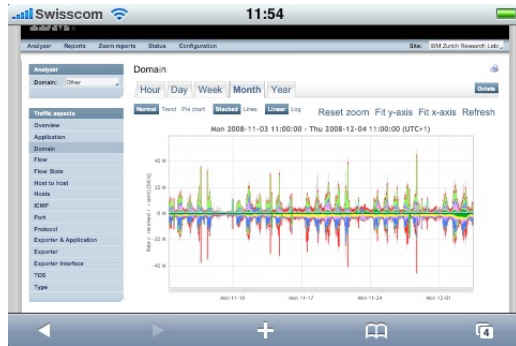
Swisscom 11:54

Analyzer Reports Zoom reports Status Configuration Site: IBM Zurich Research Lab

Analyzer
Domain: Other

Traffic aspects
Overview
Application
Domain
Flow
Flow State
Host to host
Hosts
ICMP
Port
Protocol
Exporter & Application
Exporter
Exporter Interface
TOS
Type

Domain
Hour Day Week Month Year
Delete
Normal Trend Pie chart Stacked Lines Linear Log
Reset zoom Fit y-axis Fit x-axis Refresh
Mon 2008-11-03 11:00:00 - Thu 2008-12-04 11:00:00 (UTC+1)
40 M
20 M
0
-20 M
-40 M
Rate (+ received / - sent) [Bit/s]
Mon 11-10 Mon 11-17 Mon 11-24 Mon 12-01

4